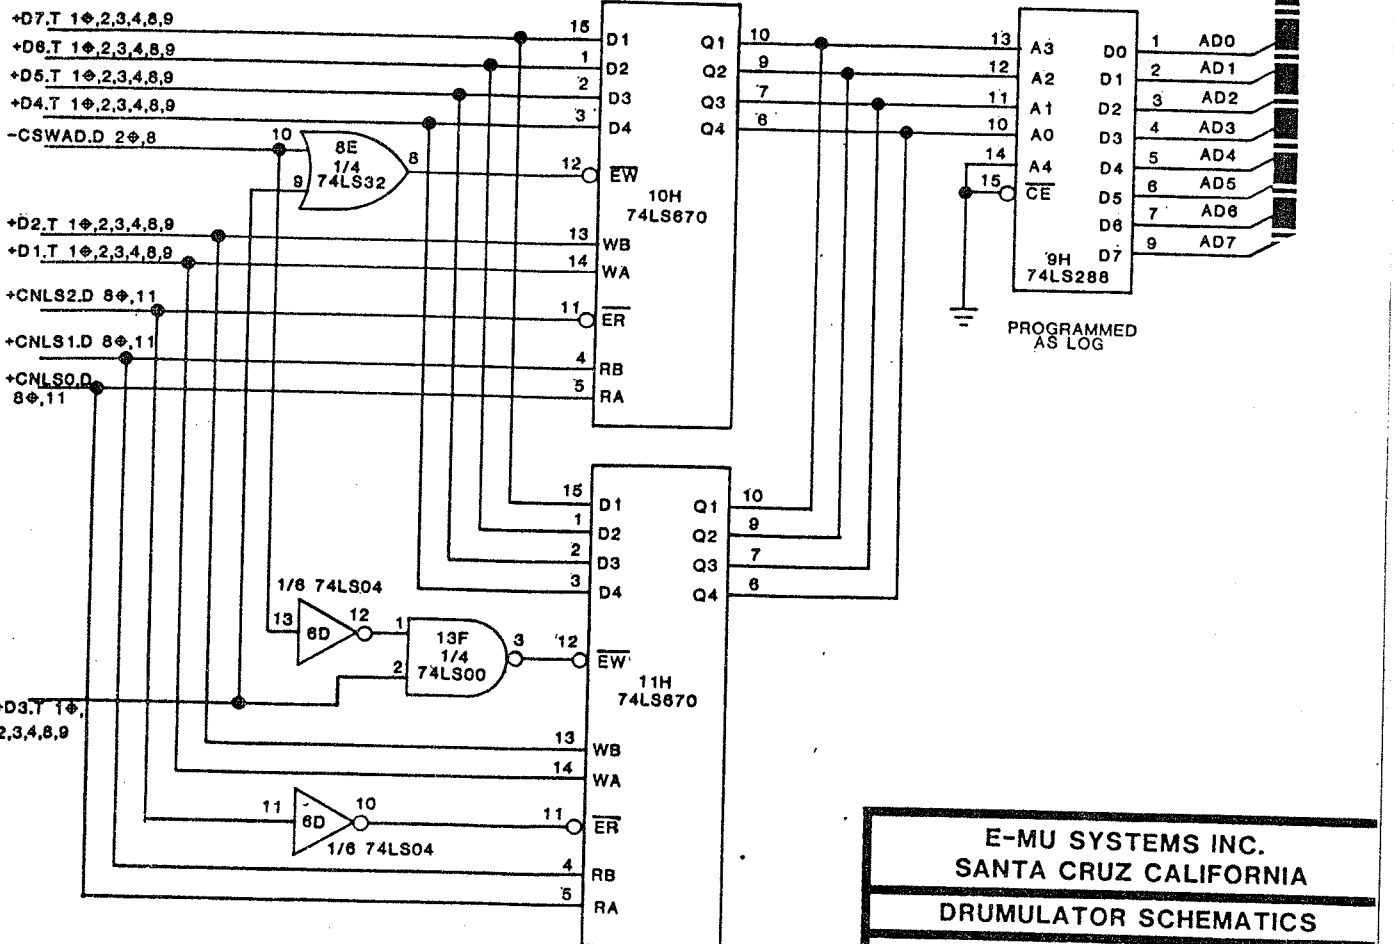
+D7.T 1⊕,2,3,4,8,9
+D6.T 1⊕,2,3,4,8,9
+D5.T 1⊕,2,3,4,8,9
+D4.T 1⊕,2,3,4,8,9
-CSWAD.D 2⊕,8
+D2.T 1⊕,2,3,4,8,9
+D1.T 1⊕,2,3,4,8,9
+CNLS2.D 8⊕,11
+CNLS1.D 8⊕,11
+CNLS0.D 8⊕,11
+D3.T 1⊕, 2,3,4,8,9

10
9
8E
1/4
74LS32
8

15 D1
1 D2
2 D3
3 D4
12 $\overline{EW}$
13 WB
14 WA
11 $\overline{ER}$
4 RB
5 RA
10H
74LS670
Q1 10
Q2 9
Q3 7
Q4 6

13 A3
12 A2
11 A1
10 A0
14 A4
15 $\overline{CE}$
9H
74LS288
D0 1 AD0
D1 2 AD1
D2 3 AD2
D3 4 AD3
D4 5 AD4
D5 6 AD5
D6 7 AD6
D7 9 AD7

PROGRAMMED AS LOG

15 D1
1 D2
2 D3
3 D4
Q1 10
Q2 9
Q3 7
Q4 6

1/6 74LS04
13 6D 12
1
2
13F
1/4
74LS00
3
12 $\overline{EW}$
11H
74LS670
13 WB
14 WA
11 6D 10
1/6 74LS04
11 $\overline{ER}$
4 RB
5 RA

E-MU SYSTEMS INC.
SANTA CRUZ CALIFORNIA
DRUMULATOR SCHEMATICS